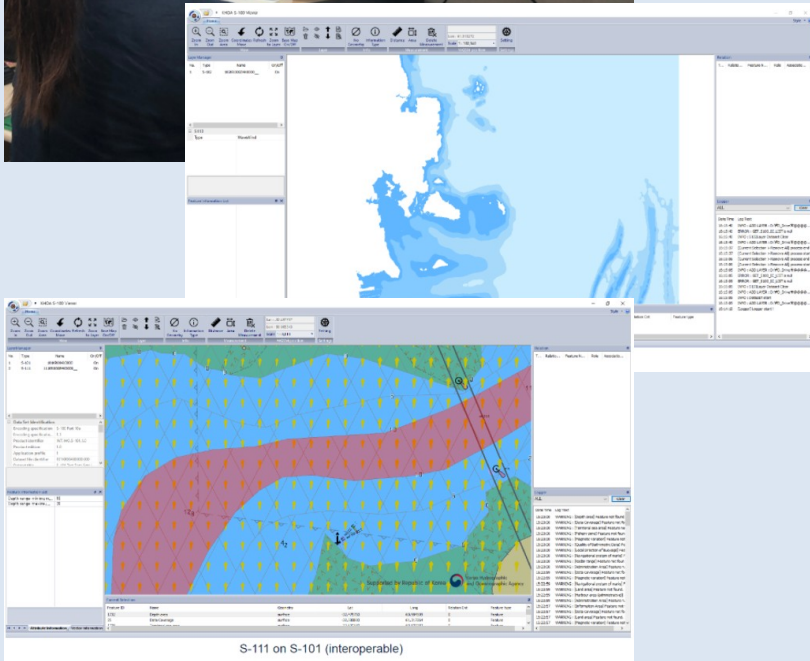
KHOA S-100 Viewer

Zoom In
Zoom Out
Zoom Area
Coordinates Move
Refresh
Zoom No Layer
Save Map On/Off

No.
Type
Name
On/Off

Type
Value

Setting

Log Time
Log Text

KHOA S-100 Viewer

Zoom In
Zoom Out
Zoom Area
Coordinates Move
Refresh
Zoom No Layer
Save Map On/Off
Pick Report
Information Type
Distance
Area
Delete Measurement
Setting

No.
Type
Name
On/Off

Data Set Identification

Supported by the Republic of Korea
Korea Hydrographic and Oceanographic Agency

Feature ID
Name
Geometry
Lat
Long
Rotation Cnt
Feature type

Log Time
Log Text

S-111 on S-101 (interoperable)